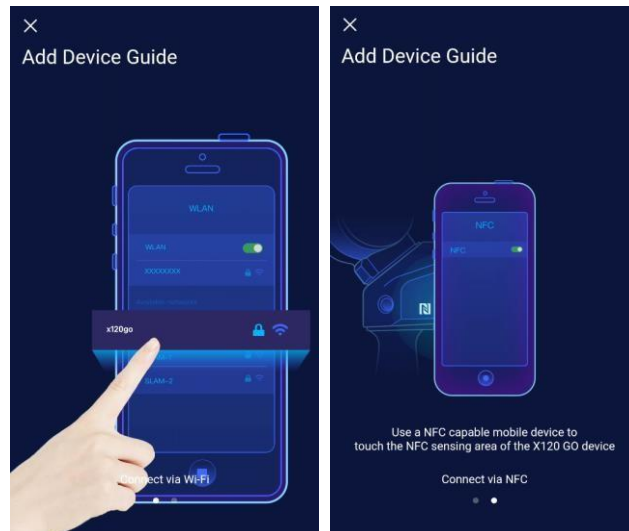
×
Add Device Guide

WLAN
WLAN
XXXXXXXX
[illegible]
x120go
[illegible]
SLAM-2

Connect via Wi-Fi

×
Add Device Guide

NFC
NFC

Use a NFC capable mobile device to touch the NFC sensing area of the X120 GO device

Connect via NFC